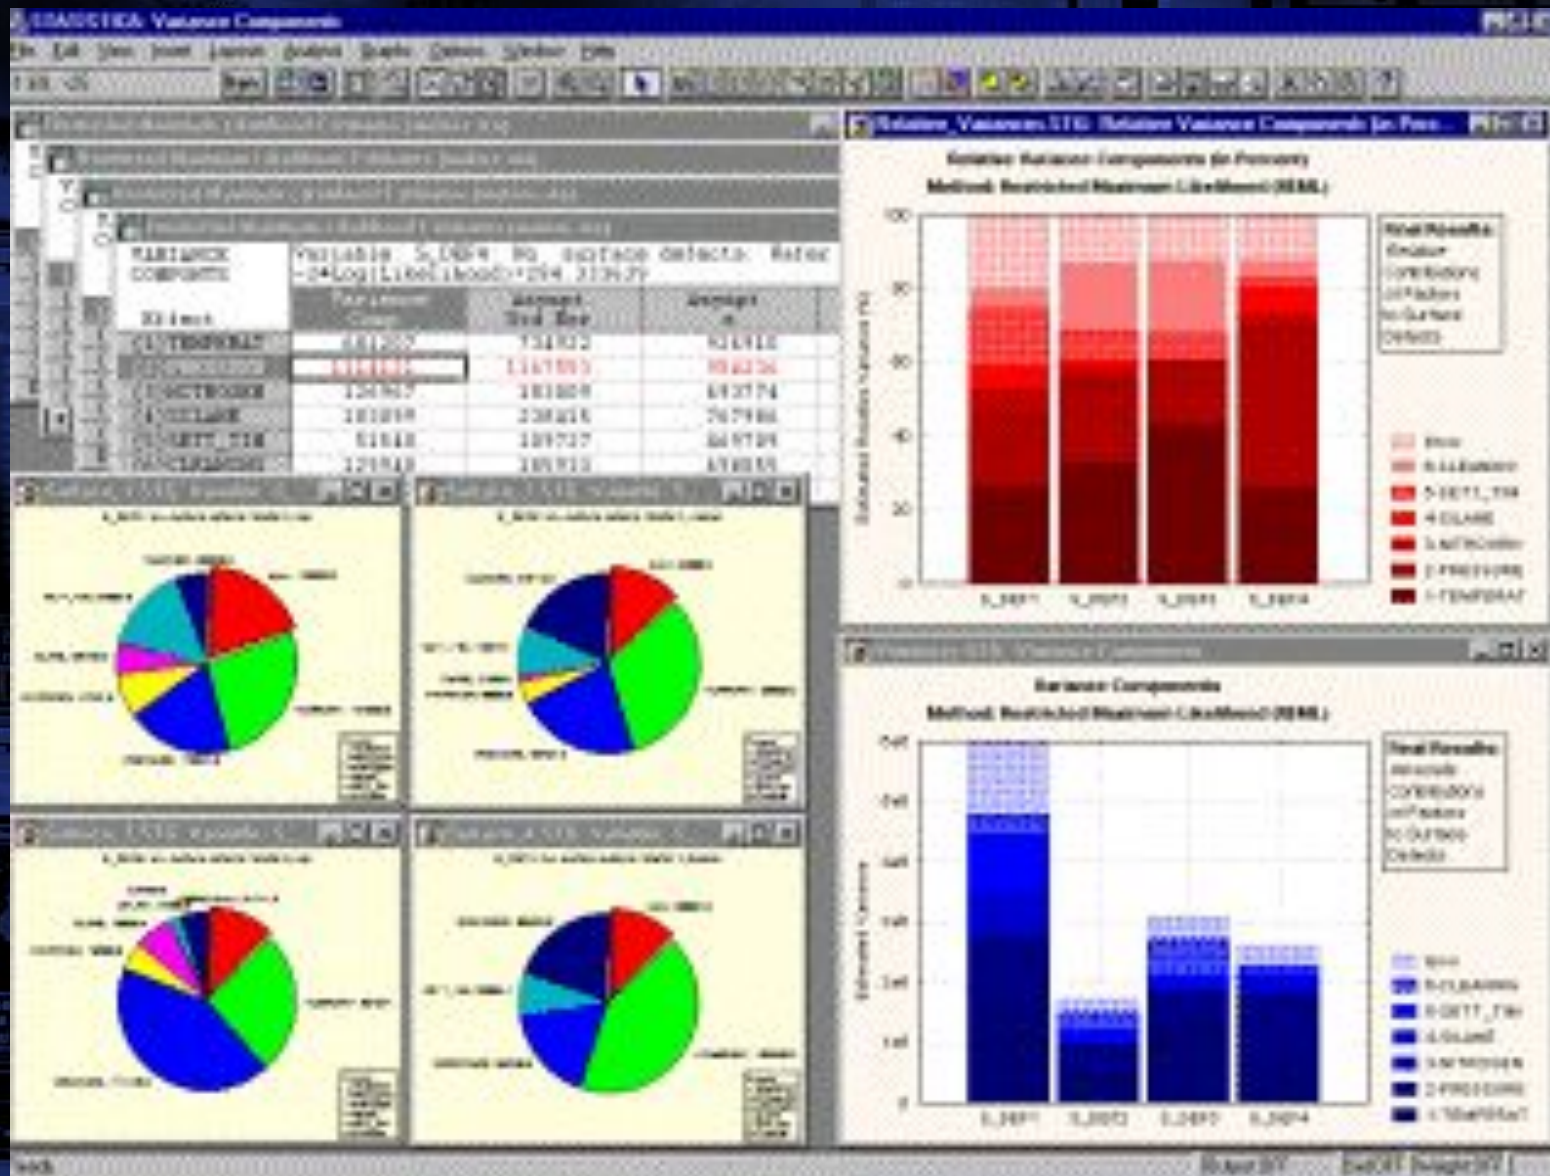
STATISTICA: Variance Components
File Edit View Insert Format Analysis Graphs Options Window Help

Relative_Variances.STG: Relative Variance Components (in Percent)
Relative Variance Components (in Percent)
Method: Restricted Maximum Likelihood (REML)
100
80
60
40
20
0
Estimated Relative Variance (%)
S_DEF1 S_DEF2 S_DEF3 S_DEF4
Final Results: Relative Contributions of Factors to Surface Defects
Error
6-CLEANING
5-SETT_TIM
4-SILANE
3-NITROGEN
2-PRESSURE
1-TEMPERAT

VARIANCE COMPONENTS
Effect
Variable S_DEF4 No surface defects Refer
-2*Log(Likelihood)=294.313637
(1)TEMPERAT
(2)PRESSURE
(3)NITROGEN
(4)SILANE
(5)SETT_TIM
(6)CLEANING

Variance Components
Method: Restricted Maximum Likelihood (REML)
Estimated Variance
0
S_DEF1 S_DEF2 S_DEF3 S_DEF4
Final Results: Absolute Contributions of Factors to Surface Defects
Error
6-CLEANING
5-SETT_TIM
4-SILANE
3-NITROGEN
2-PRESSURE
1-TEMPERAT

Ready